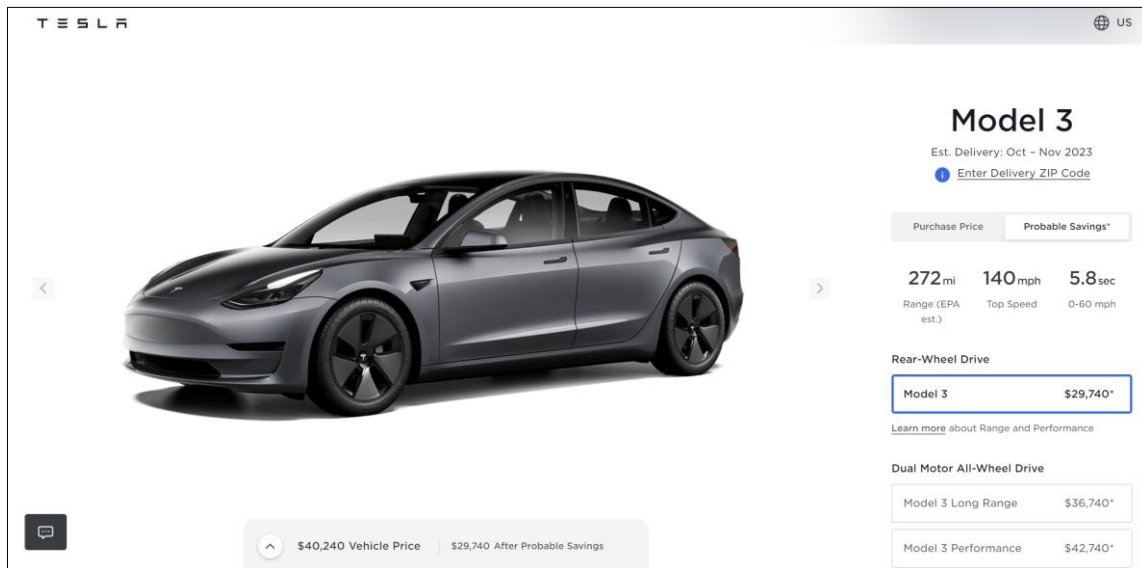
TESLA

US

Model 3

Est. Delivery: Oct – Nov 2023

Enter Delivery ZIP Code

Purchase Price | Probable Savings*

272mi Range (EPA est.)

140mph Top Speed

5.8sec 0-60 mph

Rear-Wheel Drive

| Model 3 | $29,740* |
|---|---|

Learn more about Range and Performance

Dual Motor All-Wheel Drive

| Model 3 Long Range | $36,740* |
|---|---|
| Model 3 Performance | $42,740* |

$40,240 Vehicle Price | $29,740 After Probable Savings